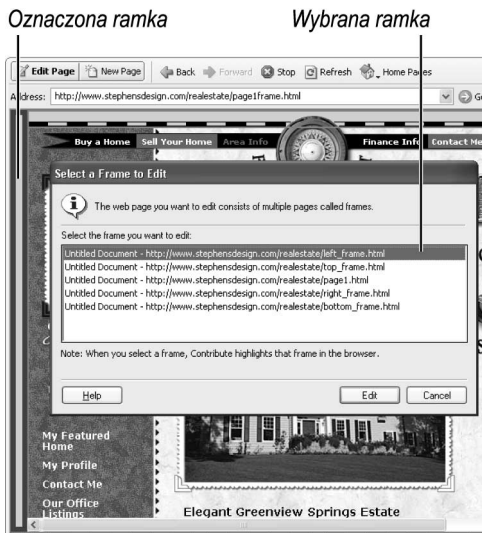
Oznaczona ramka

Wybrana ramka

Edit Page | New Page | Back | Forward | Stop | Refresh | Home Pages

Address: http://www.stephensdesign.com/realestate/page1frame.html

Buy a Home | Sell Your Home | Area Info | Finance Info | Contact Me

Select a Frame to Edit

The web page you want to edit consists of multiple pages called frames.

Select the frame you want to edit:

Untitled Document - http://www.stephensdesign.com/realestate/left_frame.html
Untitled Document - http://www.stephensdesign.com/realestate/top_frame.html
Untitled Document - http://www.stephensdesign.com/realestate/page1.html
Untitled Document - http://www.stephensdesign.com/realestate/right_frame.html
Untitled Document - http://www.stephensdesign.com/realestate/bottom_frame.html

Note: When you select a frame, Contribute highlights that frame in the browser.

Help | Edit | Cancel

My Featured Home
My Profile
Contact Me
Our Office Listings

Elegant Greenview Springs Estate